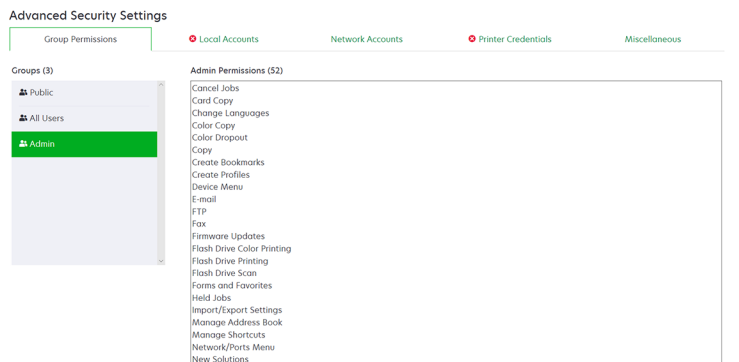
Advanced Security Settings

Group Permissions

Local Accounts

Network Accounts

Printer Credentials

Miscellaneous

Groups (3)

Public

All Users

Admin

Admin Permissions (52)

Cancel Jobs
Card Copy
Change Languages
Color Copy
Color Dropout
Copy
Create Bookmarks
Create Profiles
Device Menu
E-mail
FTP
Fax
Firmware Updates
Flash Drive Color Printing
Flash Drive Printing
Flash Drive Scan
Forms and Favorites
Held Jobs
Import/Export Settings
Manage Address Book
Manage Shortcuts
Network/Ports Menu
New Solutions